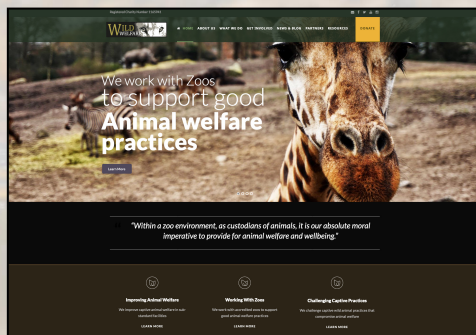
Registered Charity Number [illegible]

WILD WELFARE

HOME ABOUT US WHAT WE DO GET INVOLVED NEWS & BLOG PARTNERS RESOURCES DONATE

We work with Zoos
to support good
Animal welfare
practices

Learn More

"Within a zoo environment, as custodians of animals, it is our absolute moral imperative to provide for animal welfare and wellbeing."

Improving Animal Welfare
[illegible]
LEARN MORE

Working With Zoos
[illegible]
LEARN MORE

Challenging Captive Practices
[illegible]
LEARN MORE